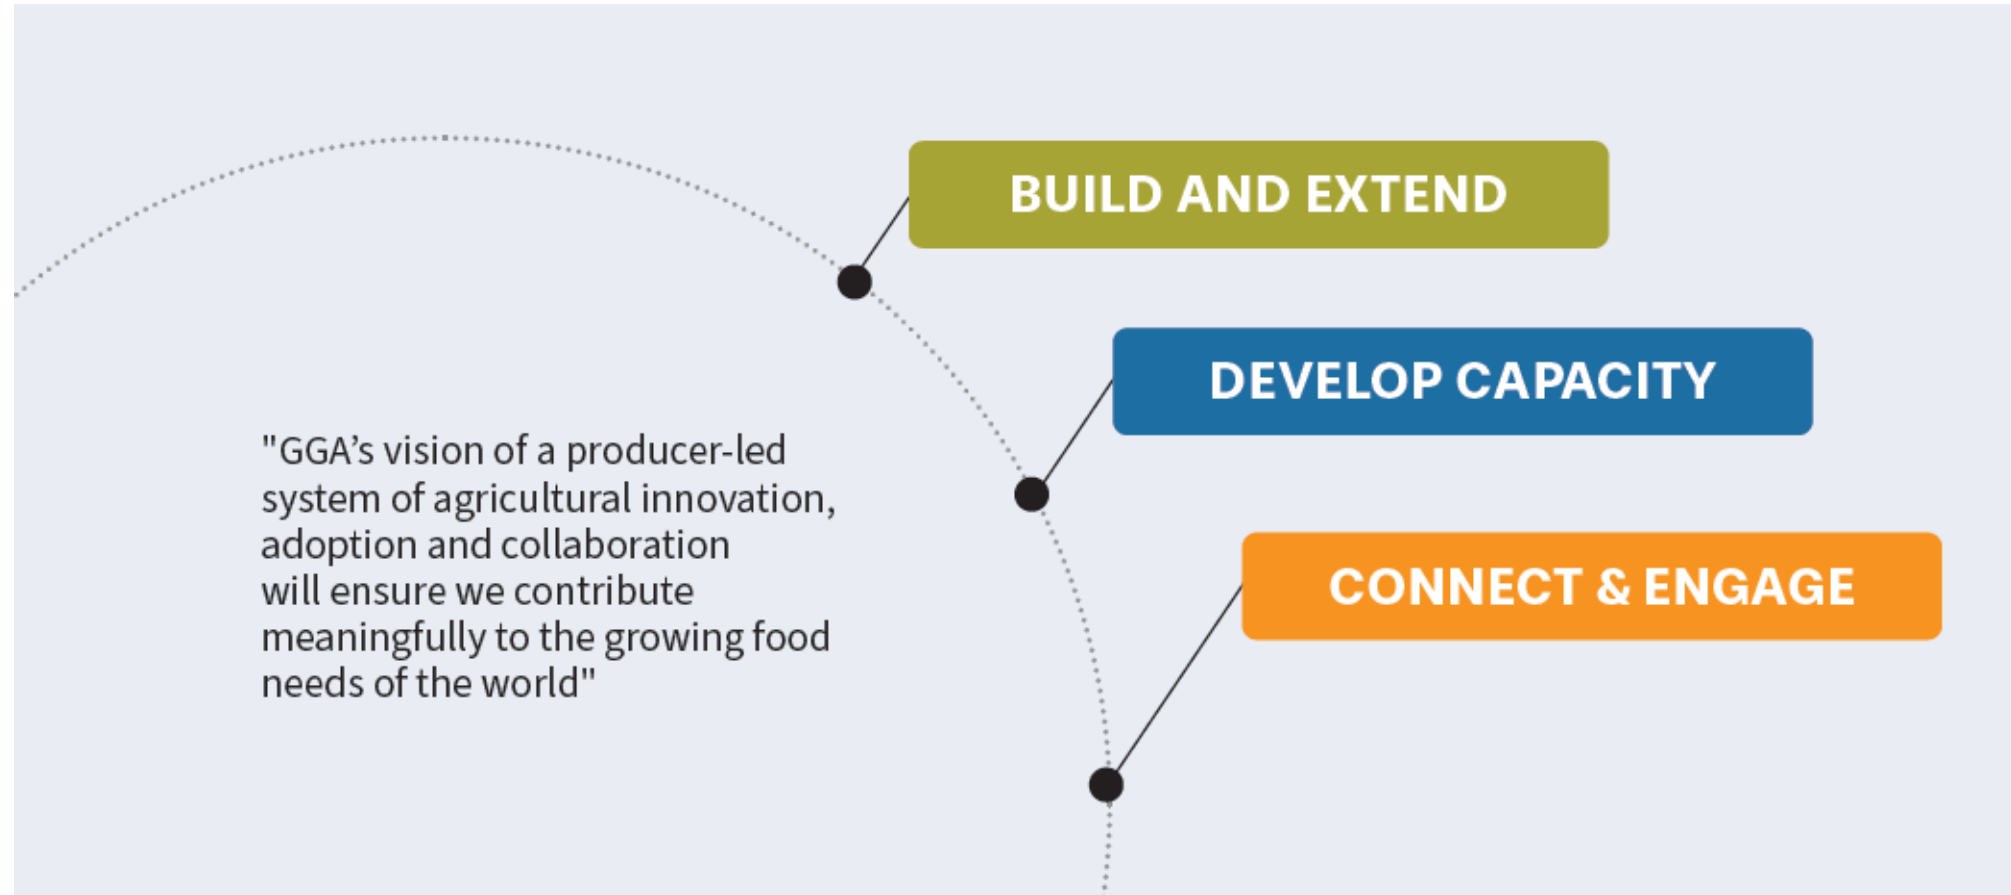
BUILD AND EXTEND

DEVELOP CAPACITY

"GGA’s vision of a producer-led system of agricultural innovation, adoption and collaboration will ensure we contribute meaningfully to the growing food needs of the world"

CONNECT & ENGAGE